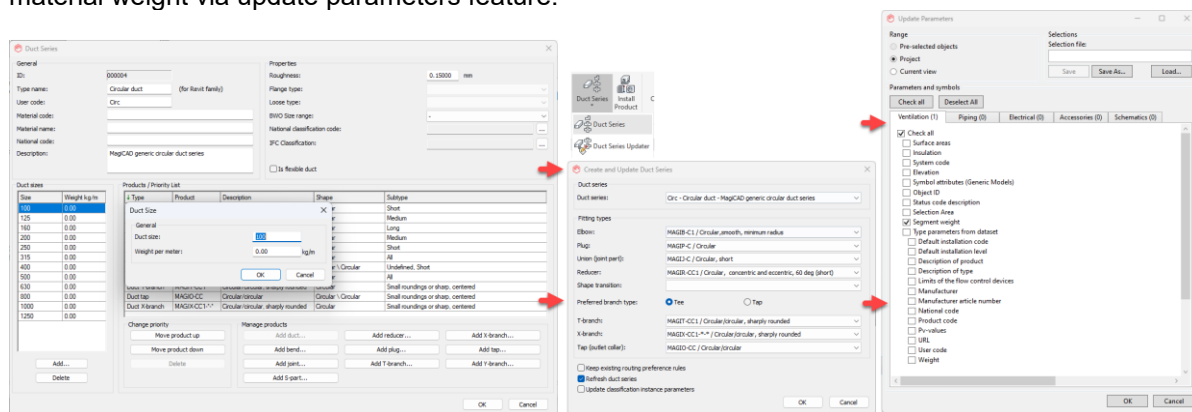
material weight via update parameters feature.

Duct Series

General
ID: 000004
Type name: Circular duct (for Revit family)
User code: Circ
Material code:
Material name:
National code:
Description: MagiCAD generic circular duct series

Properties
Roughness: 0.15000 mm
Flange type:
Loose type:
BWO Size range:
National classification code:
IFC Classification:
Is flexible duct

Duct sizes
| Size | Weight kg/m |
|---|---|
| 100 | 0.00 |
| 125 | 0.00 |
| 160 | 0.00 |
| 200 | 0.00 |
| 250 | 0.00 |
| 315 | 0.00 |
| 400 | 0.00 |
| 500 | 0.00 |
| 630 | 0.00 |
| 800 | 0.00 |
| 1000 | 0.00 |
| 1250 | 0.00 |

Products / Priority List
| Type | Product | Description | Shape | Subtype |
|---|---|---|---|---|
| | | | | Short |
| | | | | Medium |
| | | | | Long |
| | | | | Medium |
| | | | | Short |
| | | | | All |
| | | | \ Circular | Undefined, Short |
| | | | | All |
| | | | | Small roundings or sharp, centered |
| Duct tap | MAGIO-CC | Circular/circular | Circular \ Circular | Small roundings or sharp, centered |
| Duct X-branch | MAGIX-CC1-*-* | Circular/circular, sharply rounded | Circular | Small roundings or sharp, centered |

Duct Size
General
Duct size: 100
Weight per meter: 0.00 kg/m
OK Cancel

Add... Delete
Change priority
Move product up
Move product down
Delete
Manage products
Add duct... Add reducer... Add X-branch...
Add bend... Add plug... Add tap...
Add joint... Add T-branch... Add Y-branch...
Add S-part...
OK Cancel

Duct Series Install Product
Duct Series
Duct Series Updater

Create and Update Duct Series
Duct series
Duct series: Circ - Circular duct - MagiCAD generic circular duct series
Fitting types
Elbow: MAGIB-C1 / Circular,smooth, minimum radius
Plug: MAGIP-C / Circular
Union (joint part): MAGIJ-C / Circular, short
Reducer: MAGIR-CC1 / Circular, concentric and eccentric, 60 deg (short)
Shape transition:
Preferred branch type: Tee Tap
T-branch: MAGIT-CC1 / Circular/circular, sharply rounded
X-branch: MAGIX-CC1-*-* / Circular/circular, sharply rounded
Tap (outlet collar): MAGIO-CC / Circular/circular
Keep existing routing preference rules
Refresh duct series
Update classification instance parameters
OK Cancel

Update Parameters
Range
Pre-selected objects
Project
Current view
Selections
Selection file:
Save Save As... Load...
Parameters and symbols
Check all Deselect All
Ventilation (1) Piping (0) Electrical (0) Accessories (0) Schematics (0)
Check all
Surface areas
Insulation
System code
Elevation
Symbol attributes (Generic Models)
Object ID
Status code description
Selection Area
Segment weight
Type parameters from dataset
Default installation code
Default installation level
Description of product
Description of type
Limits of the flow control devices
Manufacturer
Manufacturer article number
National code
Product code
Pv-values
URL
User code
Weight
OK Cancel